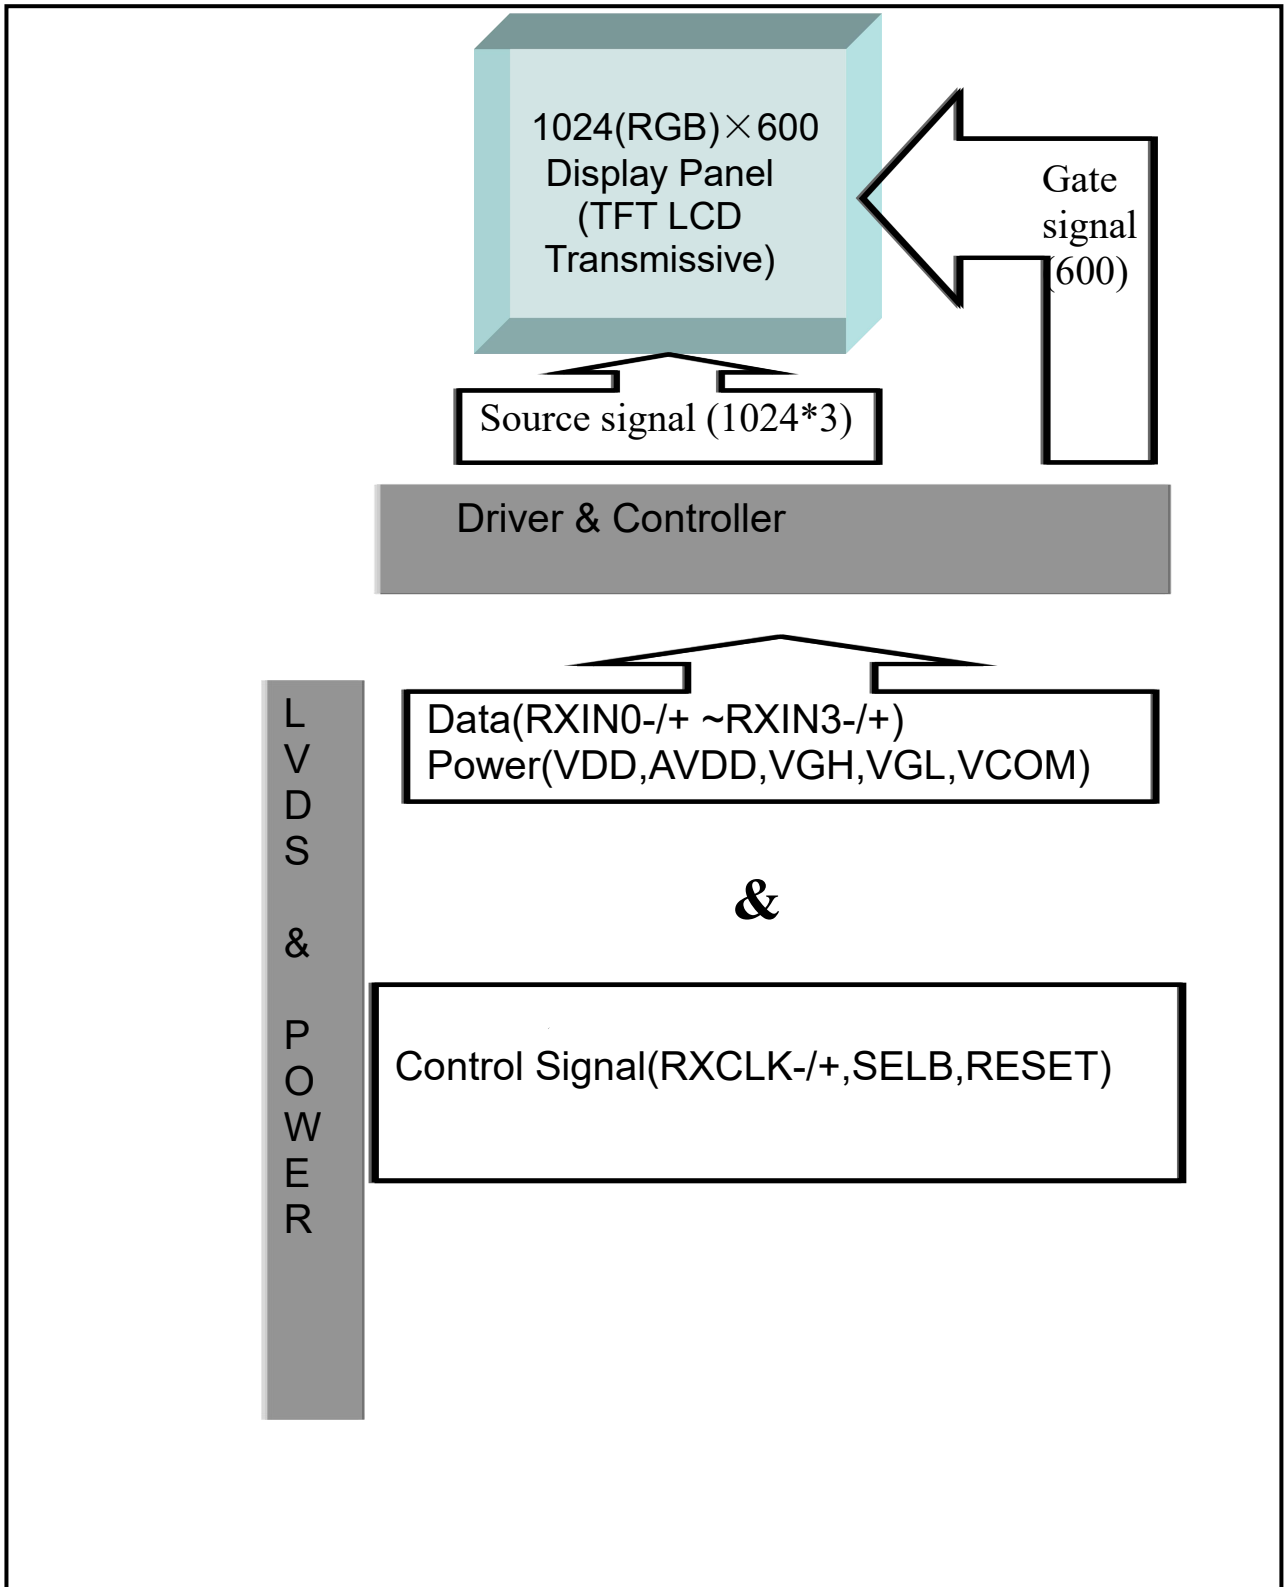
1024(RGB)×600
Display Panel
(TFT LCD
Transmissive)

Gate signal (600)

Source signal (1024*3)

Driver & Controller

L
V
D
S

&

P
O
W
E
R

Data(RXIN0-/+ ~RXIN3-/+)
Power(VDD,AVDD,VGH,VGL,VCOM)

&

Control Signal(RXCLK-/+,SELB,RESET)